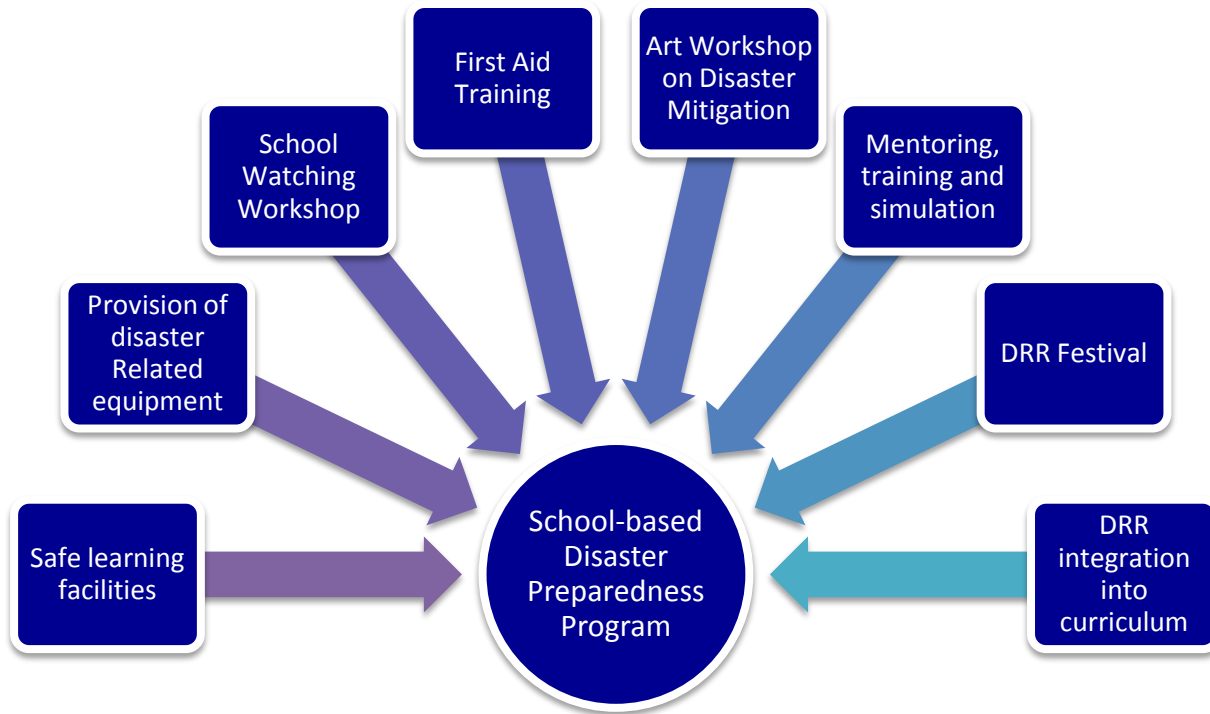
Safe learning facilities

Provision of disaster Related equipment

School Watching Workshop

First Aid Training

Art Workshop on Disaster Mitigation

Mentoring, training and simulation

DRR Festival

DRR integration into curriculum

School-based Disaster Preparedness Program